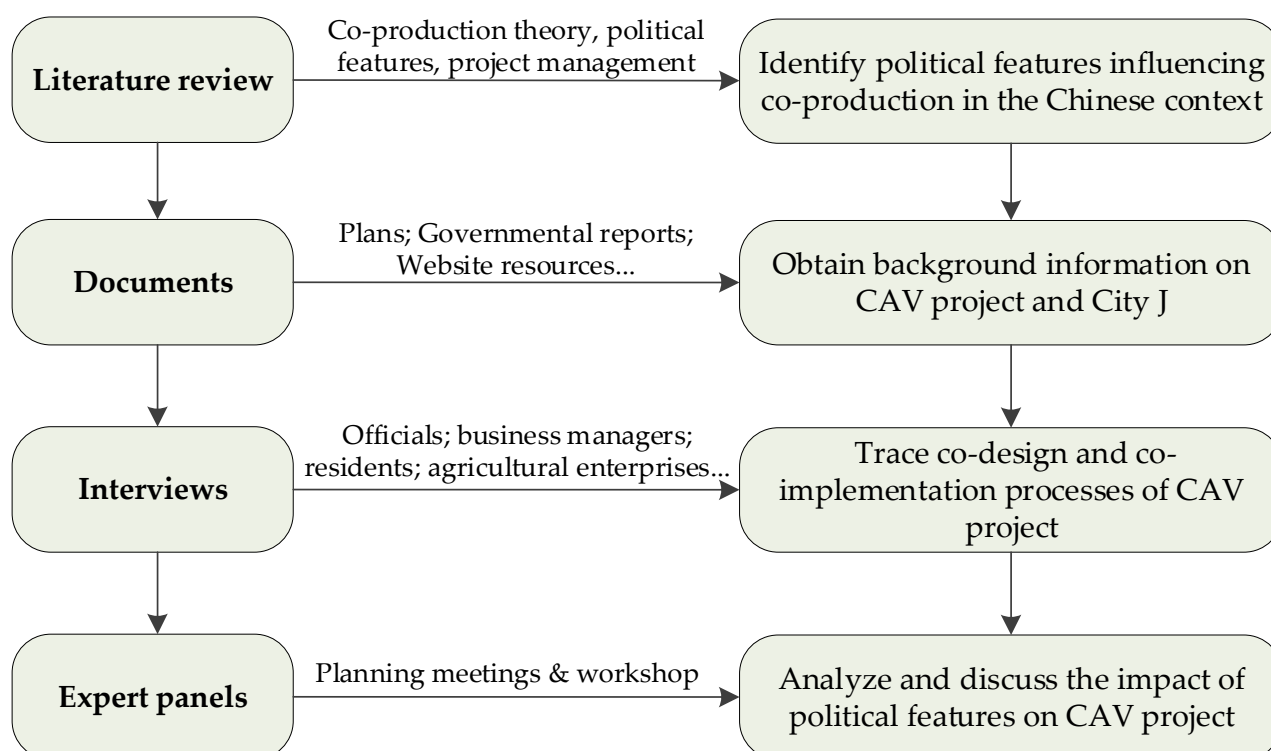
Literature review

Co-production theory, political features, project management

Identify political features influencing co-production in the Chinese context

Documents

Plans; Governmental reports; Website resources...

Obtain background information on CAV project and City J

Interviews

Officials; business managers; residents; agricultural enterprises...

Trace co-design and co-implementation processes of CAV project

Expert panels

Planning meetings & workshop

Analyze and discuss the impact of political features on CAV project